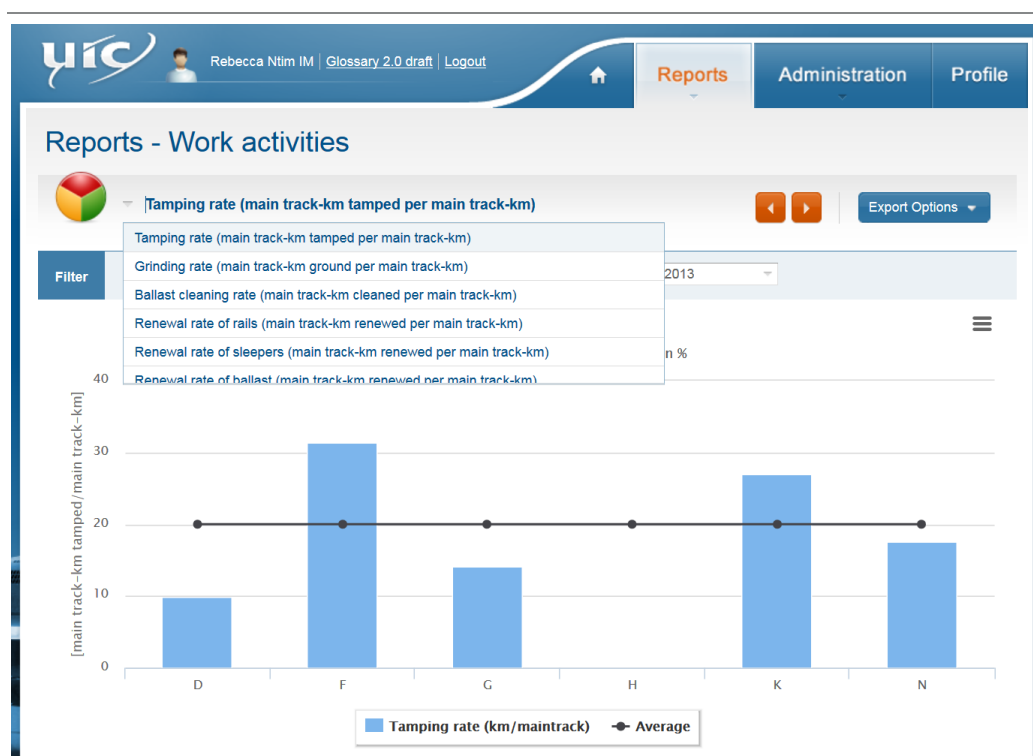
uic

Rebecca Ntim IM | Glossary 2.0 draft | Logout

Reports

Administration

Profile

Reports - Work activities

Tamping rate (main track-km tamped per main track-km)

Export Options

Tamping rate (main track-km tamped per main track-km)
Grinding rate (main track-km ground per main track-km)
Ballast cleaning rate (main track-km cleaned per main track-km)
Renewal rate of rails (main track-km renewed per main track-km)
Renewal rate of sleepers (main track-km renewed per main track-km)
Renewal rate of ballast (main track-km renewed per main track-km)

Filter

2013

n %

[main track-km tamped/main track-km]

40
30
20
10
0

D F G H K N

Tamping rate (km/maintrack)   Average